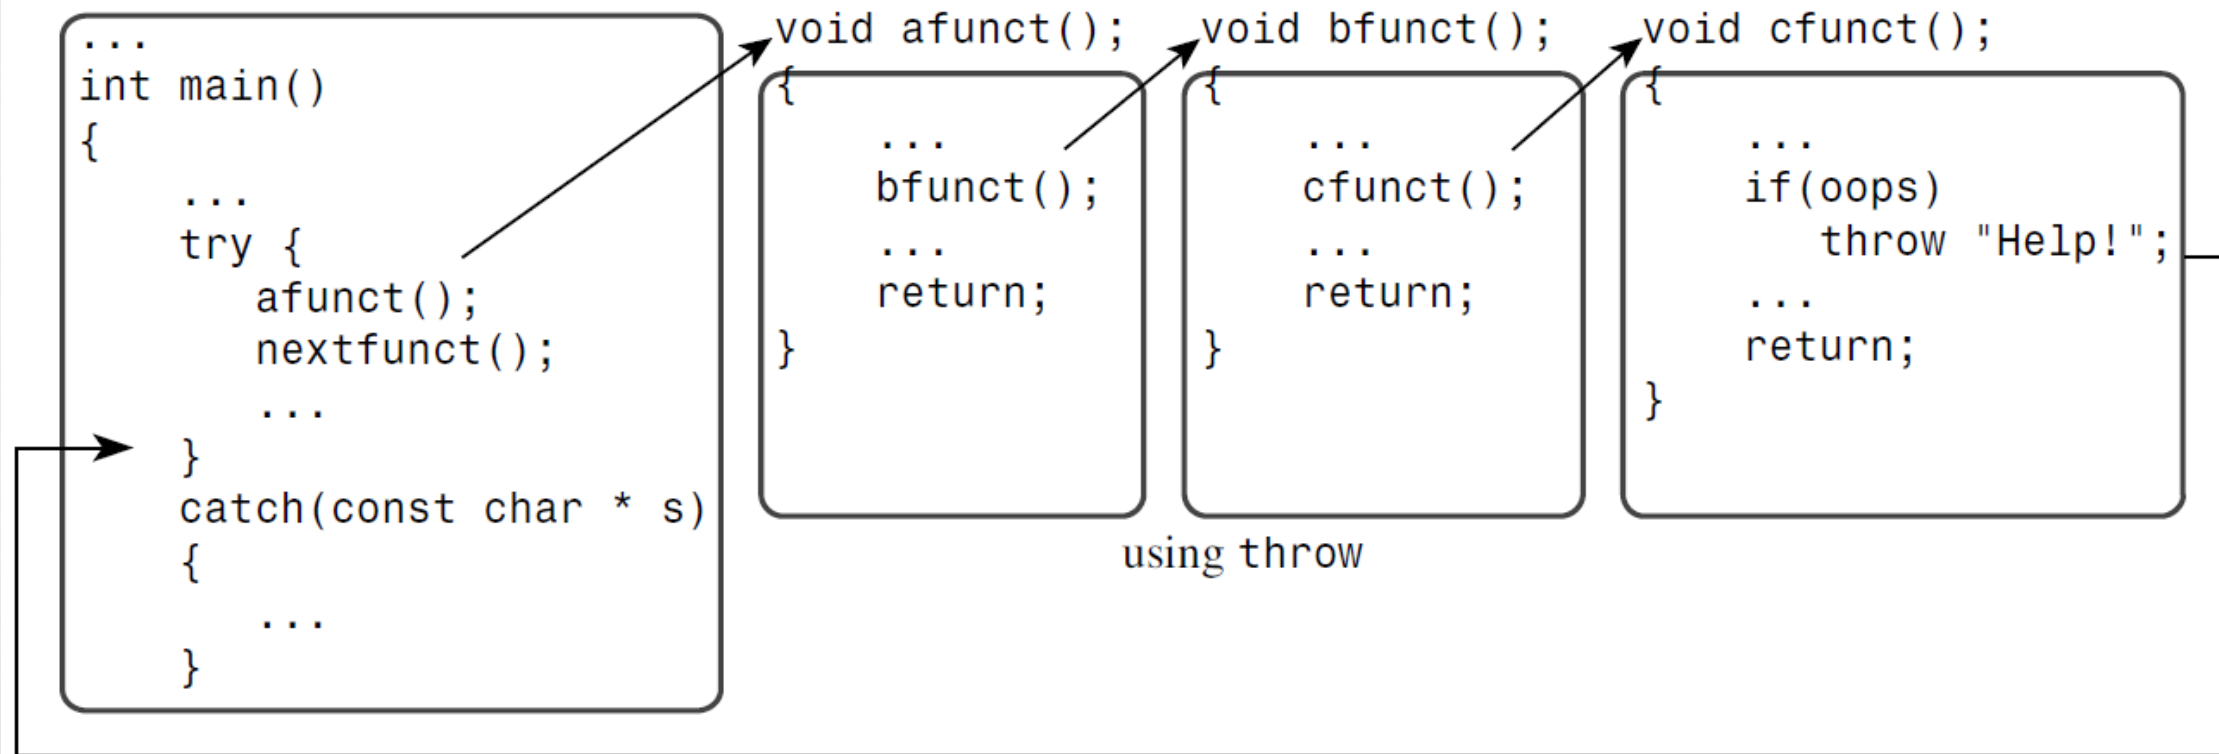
...
int main()
{
    ...
    try {
        afunct();
        nextfunct();
        ...
    }
    catch(const char * s)
    {
        ...
    }

void afunct();
{
    ...
    bfunct();
    ...
    return;
}

void bfunct();
{
    ...
    cfunct();
    ...
    return;
}

void cfunct();
{
    ...
    if(oops)
        throw "Help!";
    ...
    return;
}

using throw